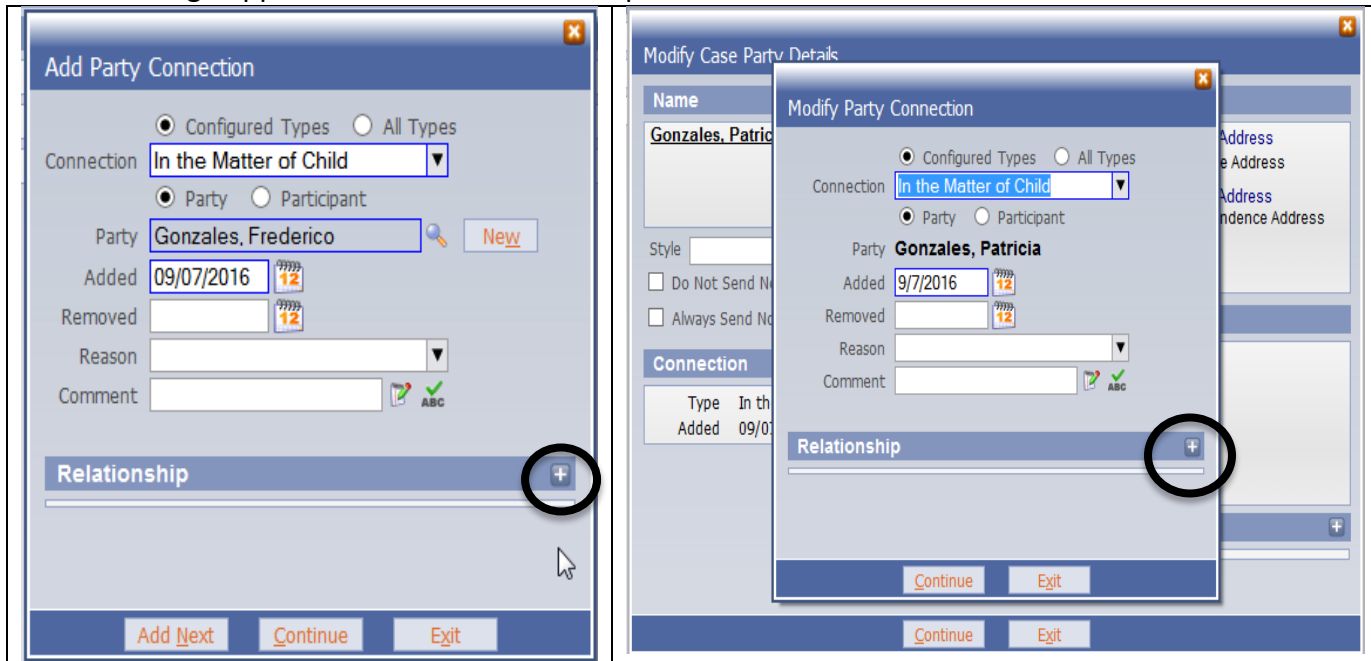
Add Party Connection

Configured Types All Types

Connection In the Matter of Child

Party Participant

Party Gonzales, Frederico New

Added 09/07/2016

Removed

Reason

Comment

Relationship

Add Next Continue Exit

Modify Case Party Details

Name

Gonzales, Patric

Style

Do Not Send N

Always Send N

Connection

Type In th

Added 09/0

Address

e Address

Address

ndence Address

Modify Party Connection

Configured Types All Types

Connection In the Matter of Child

Party Participant

Party Gonzales, Patricia

Added 9/7/2016

Removed

Reason

Comment

Relationship

Continue Exit

Continue Exit